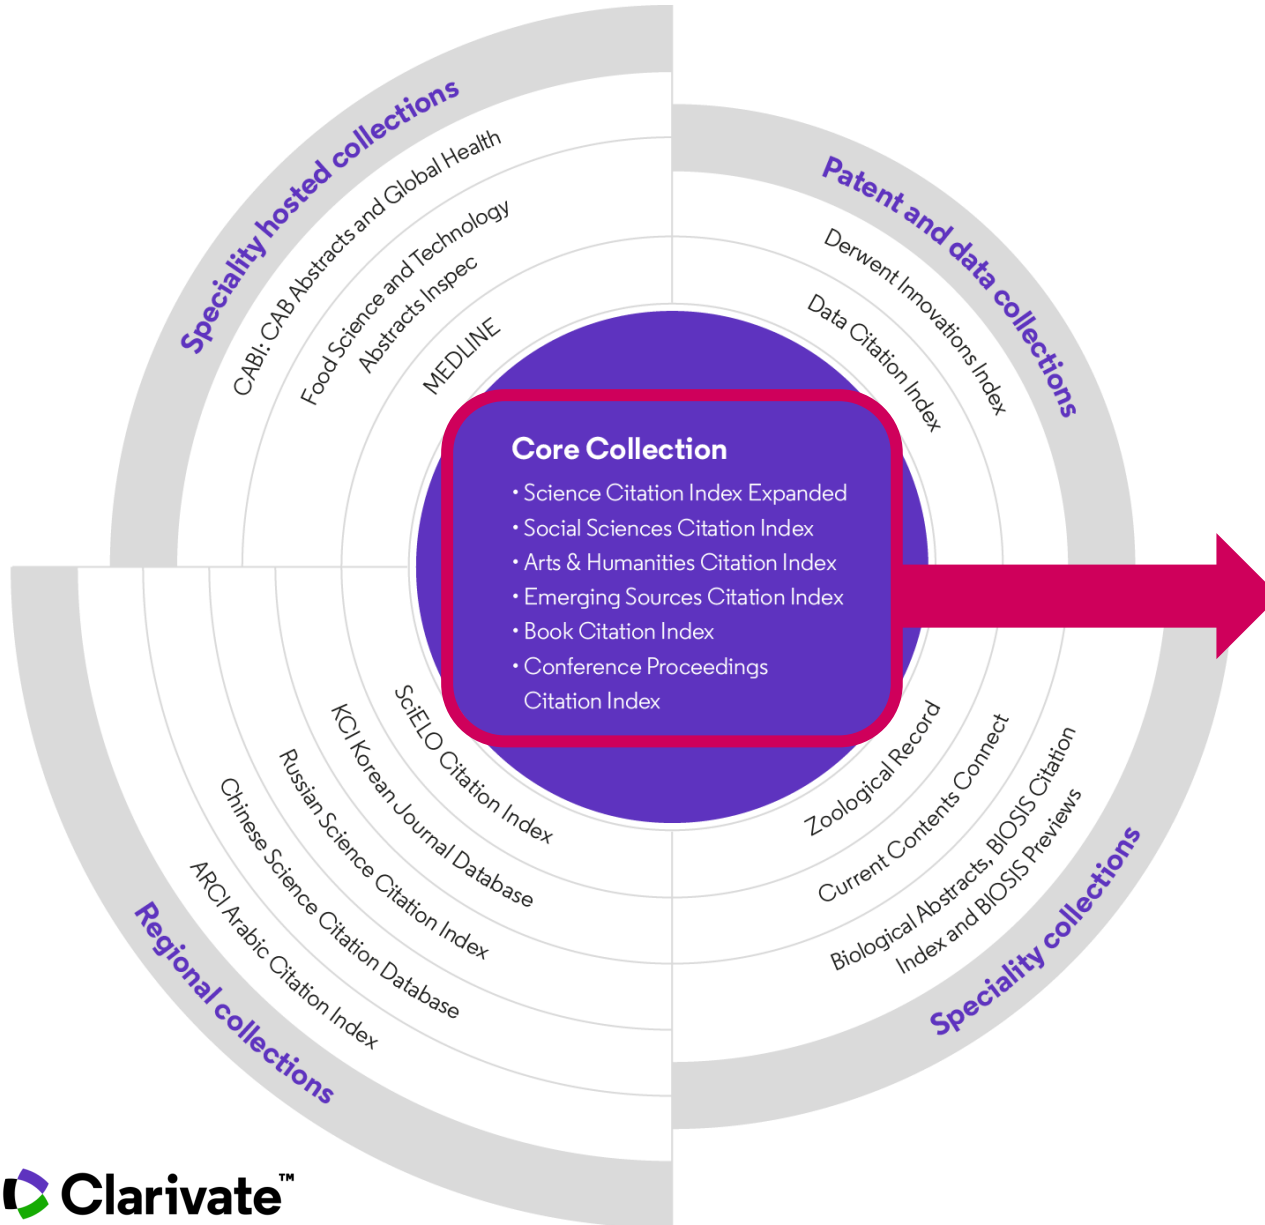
Speciality hosted collections

CABI: CAB Abstracts and Global Health

Food Science and Technology Abstracts Inspec

MEDLINE

Patent and data collections

Derwent Innovations Index

Data Citation Index

Core Collection

• Science Citation Index Expanded
• Social Sciences Citation Index
• Arts & Humanities Citation Index
• Emerging Sources Citation Index
• Book Citation Index
• Conference Proceedings Citation Index

SciELO Citation Index

KCI Korean Journal Database

Russian Science Citation Index

Chinese Science Citation Database

ARCI Arabic Citation Index

Regional collections

Zoological Record

Current Contents Connect

Biological Abstracts, BIOSIS Citation Index and BIOSIS Previews

Speciality collections

Clarivate™